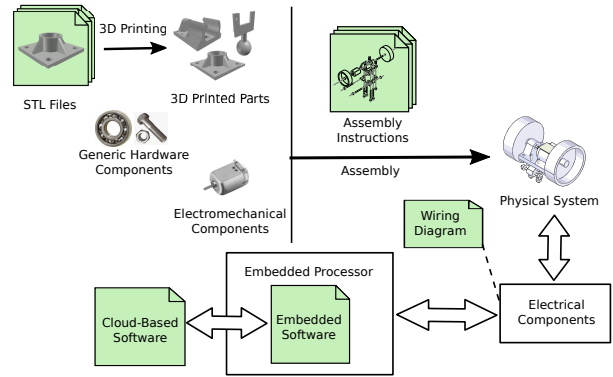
3D Printing

STL Files

3D Printed Parts

Generic Hardware Components

Electromechanical Components

Assembly Instructions

Assembly

Physical System

Wiring Diagram

Embedded Processor

Cloud-Based Software

Embedded Software

Electrical Components